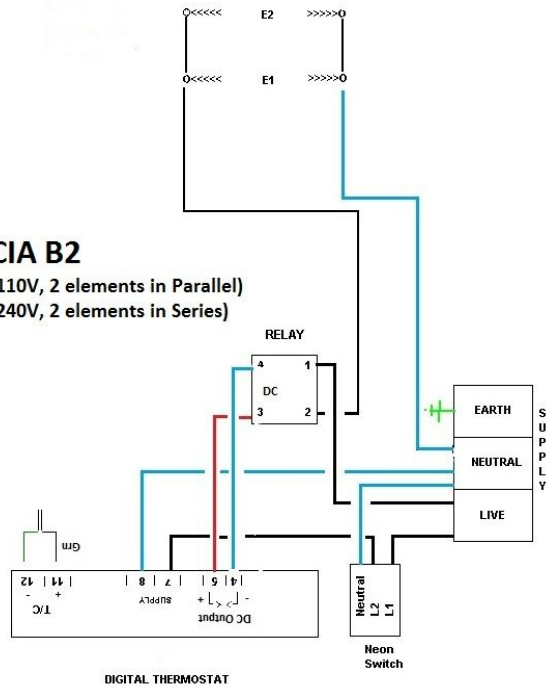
o<<<<< E2 >>>>>o

o<<<<< E1 >>>>>o

CIA B2
110V, 2 elements in Parallel)
240V, 2 elements in Series)

RELAY

4 1
DC
3 2

EARTH
NEUTRAL
LIVE

SUPPLY

Grn

12 | 11 | 8 | 7 | 5 | 4
T/C
- +
SUPPLY
+ -
DC Output

DIGITAL THERMOSTAT

Neutral
L2
L1

Neon
Switch